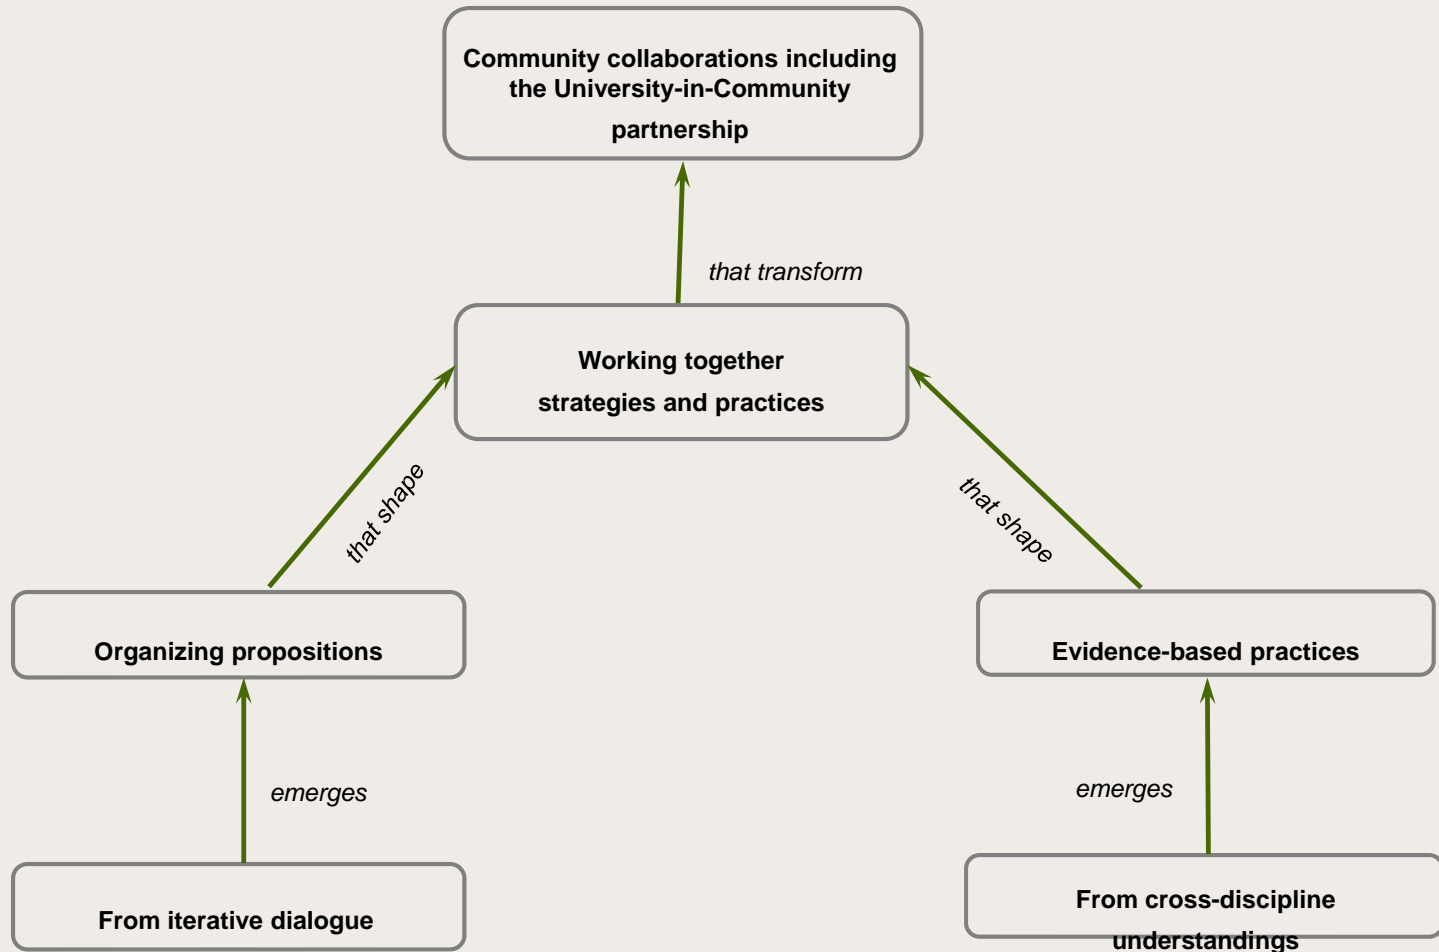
Community collaborations including the University-in-Community partnership

that transform

Working together strategies and practices

that shape

that shape

Organizing propositions

Evidence-based practices

emerges

emerges

From iterative dialogue

From cross-discipline understandings